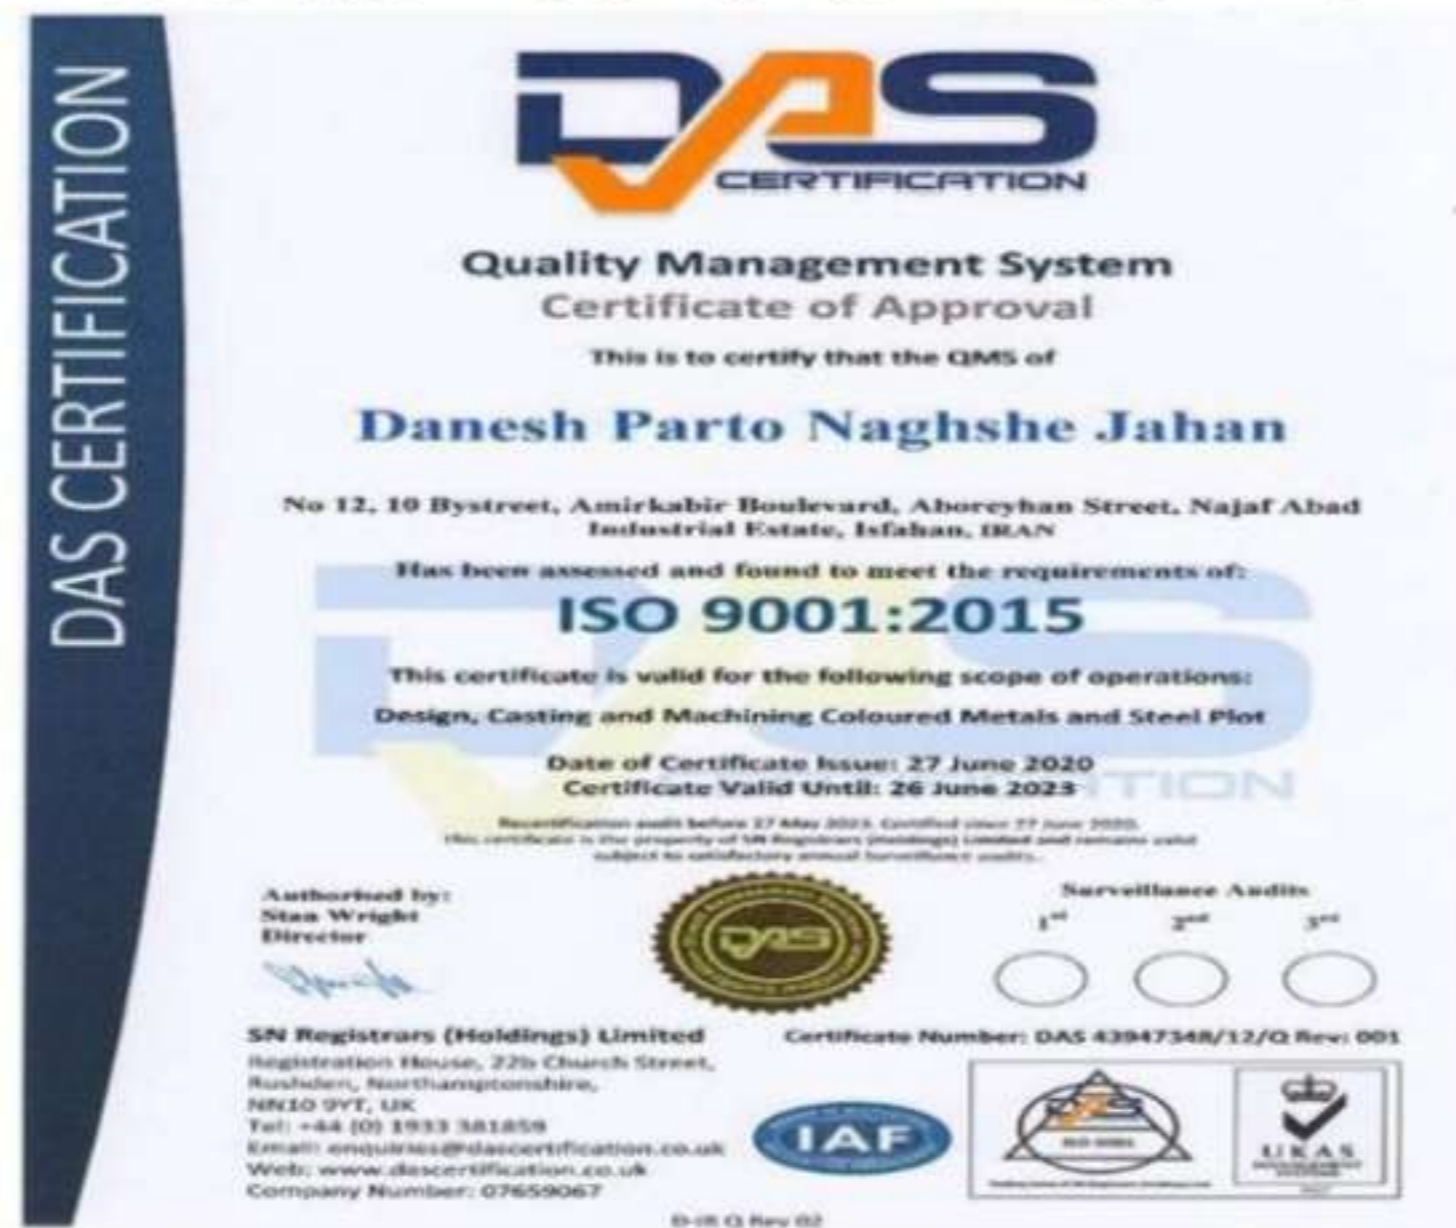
DAS CERTIFICATION

DAS
CERTIFICATION

Quality Management System
Certificate of Approval

This is to certify that the QMS of

Danesh Parto Naghshe Jahan

No 12, 10 Bystreet, Amirkabir Boulevard, Aboreyhan Street, Najaf Abad Industrial Estate, Isfahan, IRAN

Has been assessed and found to meet the requirements of:

ISO 9001:2015

This certificate is valid for the following scope of operations:

Design, Casting and Machining Coloured Metals and Steel Plot

Date of Certificate Issue: 27 June 2020
Certificate Valid Until: 26 June 2023

Recertification audit before 27 May 2023. Certified since 27 June 2020.
This certificate is the property of SN Registrars (Holdings) Limited and remains valid subject to satisfactory annual Surveillance audits.

Authorised by:
Stan Wright
Director

DAS

Surveillance Audits
1st 2nd 3rd

SN Registrars (Holdings) Limited
Registration House, 22b Church Street, Rushden, Northamptonshire, NN10 9YT, UK
Tel: +44 (0) 1933 381859
Email: enquiries@dascertification.co.uk
Web: www.dascertification.co.uk
Company Number: 07659067

Certificate Number: DAS 43947348/12/Q Rev: 001

IAF

UKAS

D-IR Q Rev 02